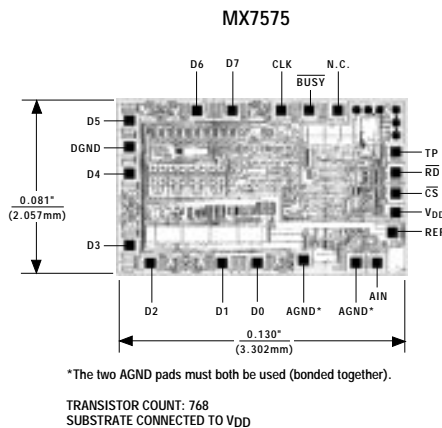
MX7575

D6
D7
CLK
N.C.
$\overline{BUSY}$
D5
DGND
D4
D3
TP
$\overline{RD}$
$\overline{CS}$
$V_{DD}$
REF
0.081"
(2.057mm)
D2
D1
D0
AGND*
AGND*
AIN
0.130"
(3.302mm)

*The two AGND pads must both be used (bonded together).

TRANSISTOR COUNT: 768
SUBSTRATE CONNECTED TO $V_{DD}$